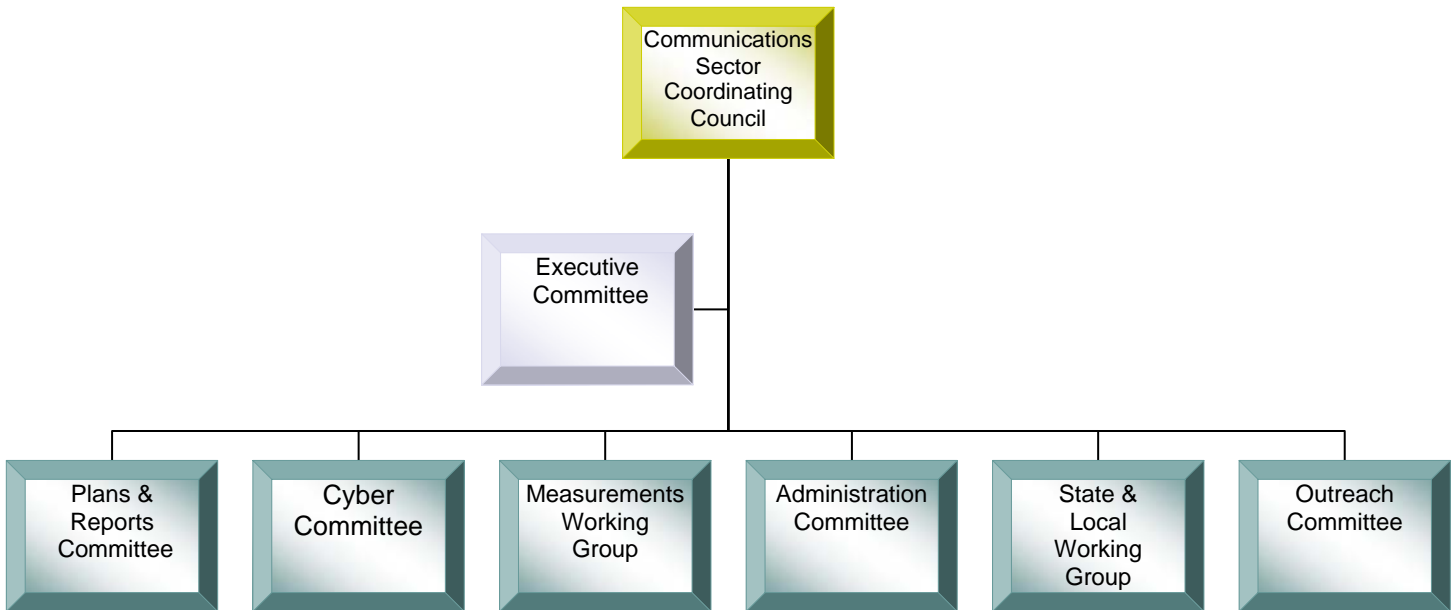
Communications Sector Coordinating Council

Executive Committee

Plans & Reports Committee

Cyber Committee

Measurements Working Group

Administration Committee

State & Local Working Group

Outreach Committee